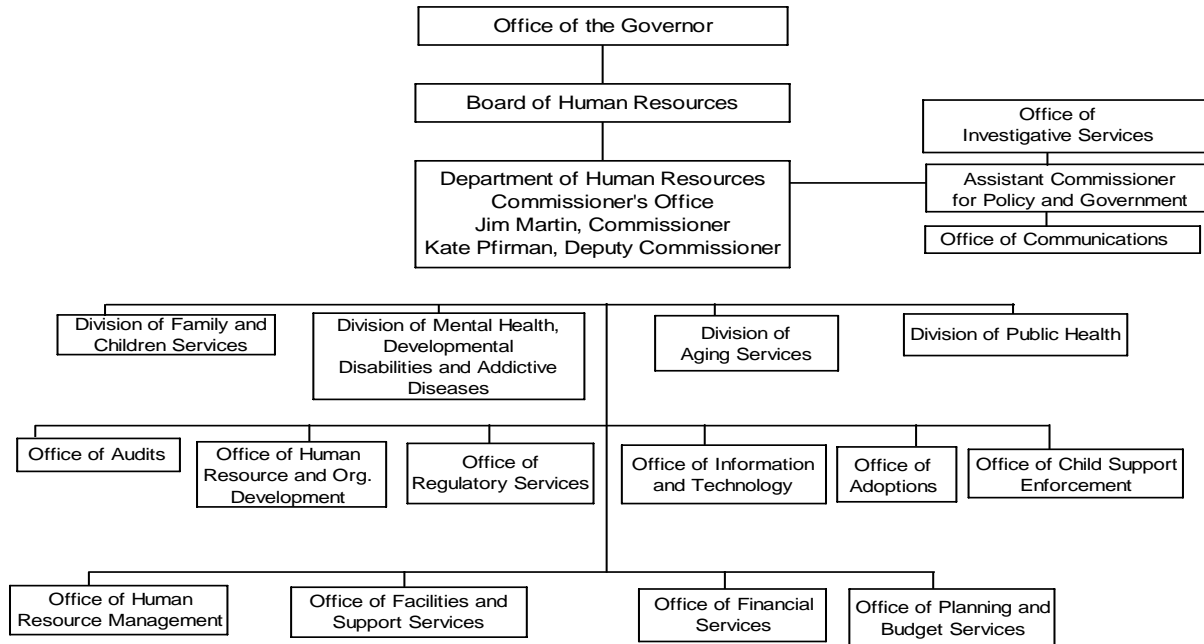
Office of the Governor

Board of Human Resources

Department of Human Resources
Commissioner's Office
Jim Martin, Commissioner
Kate Pfirman, Deputy Commissioner

Office of Investigative Services

Assistant Commissioner for Policy and Government

Office of Communications

Division of Family and Children Services

Division of Mental Health, Developmental Disabilities and Addictive Diseases

Division of Aging Services

Division of Public Health

Office of Audits

Office of Human Resource and Org. Development

Office of Regulatory Services

Office of Information and Technology

Office of Adoptions

Office of Child Support Enforcement

Office of Human Resource Management

Office of Facilities and Support Services

Office of Financial Services

Office of Planning and Budget Services